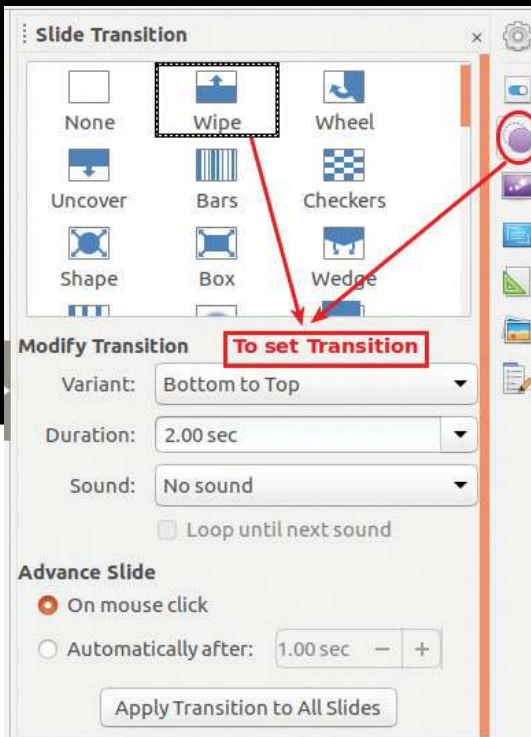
Slide Transition ×

None Wipe Wheel
Uncover Bars Checkers
Shape Box Wedge

Modify Transition
To set Transition

Variant: Bottom to Top
Duration: 2.00 sec
Sound: No sound
Loop until next sound

Advance Slide
On mouse click
Automatically after: 1.00 sec − +

Apply Transition to All Slides